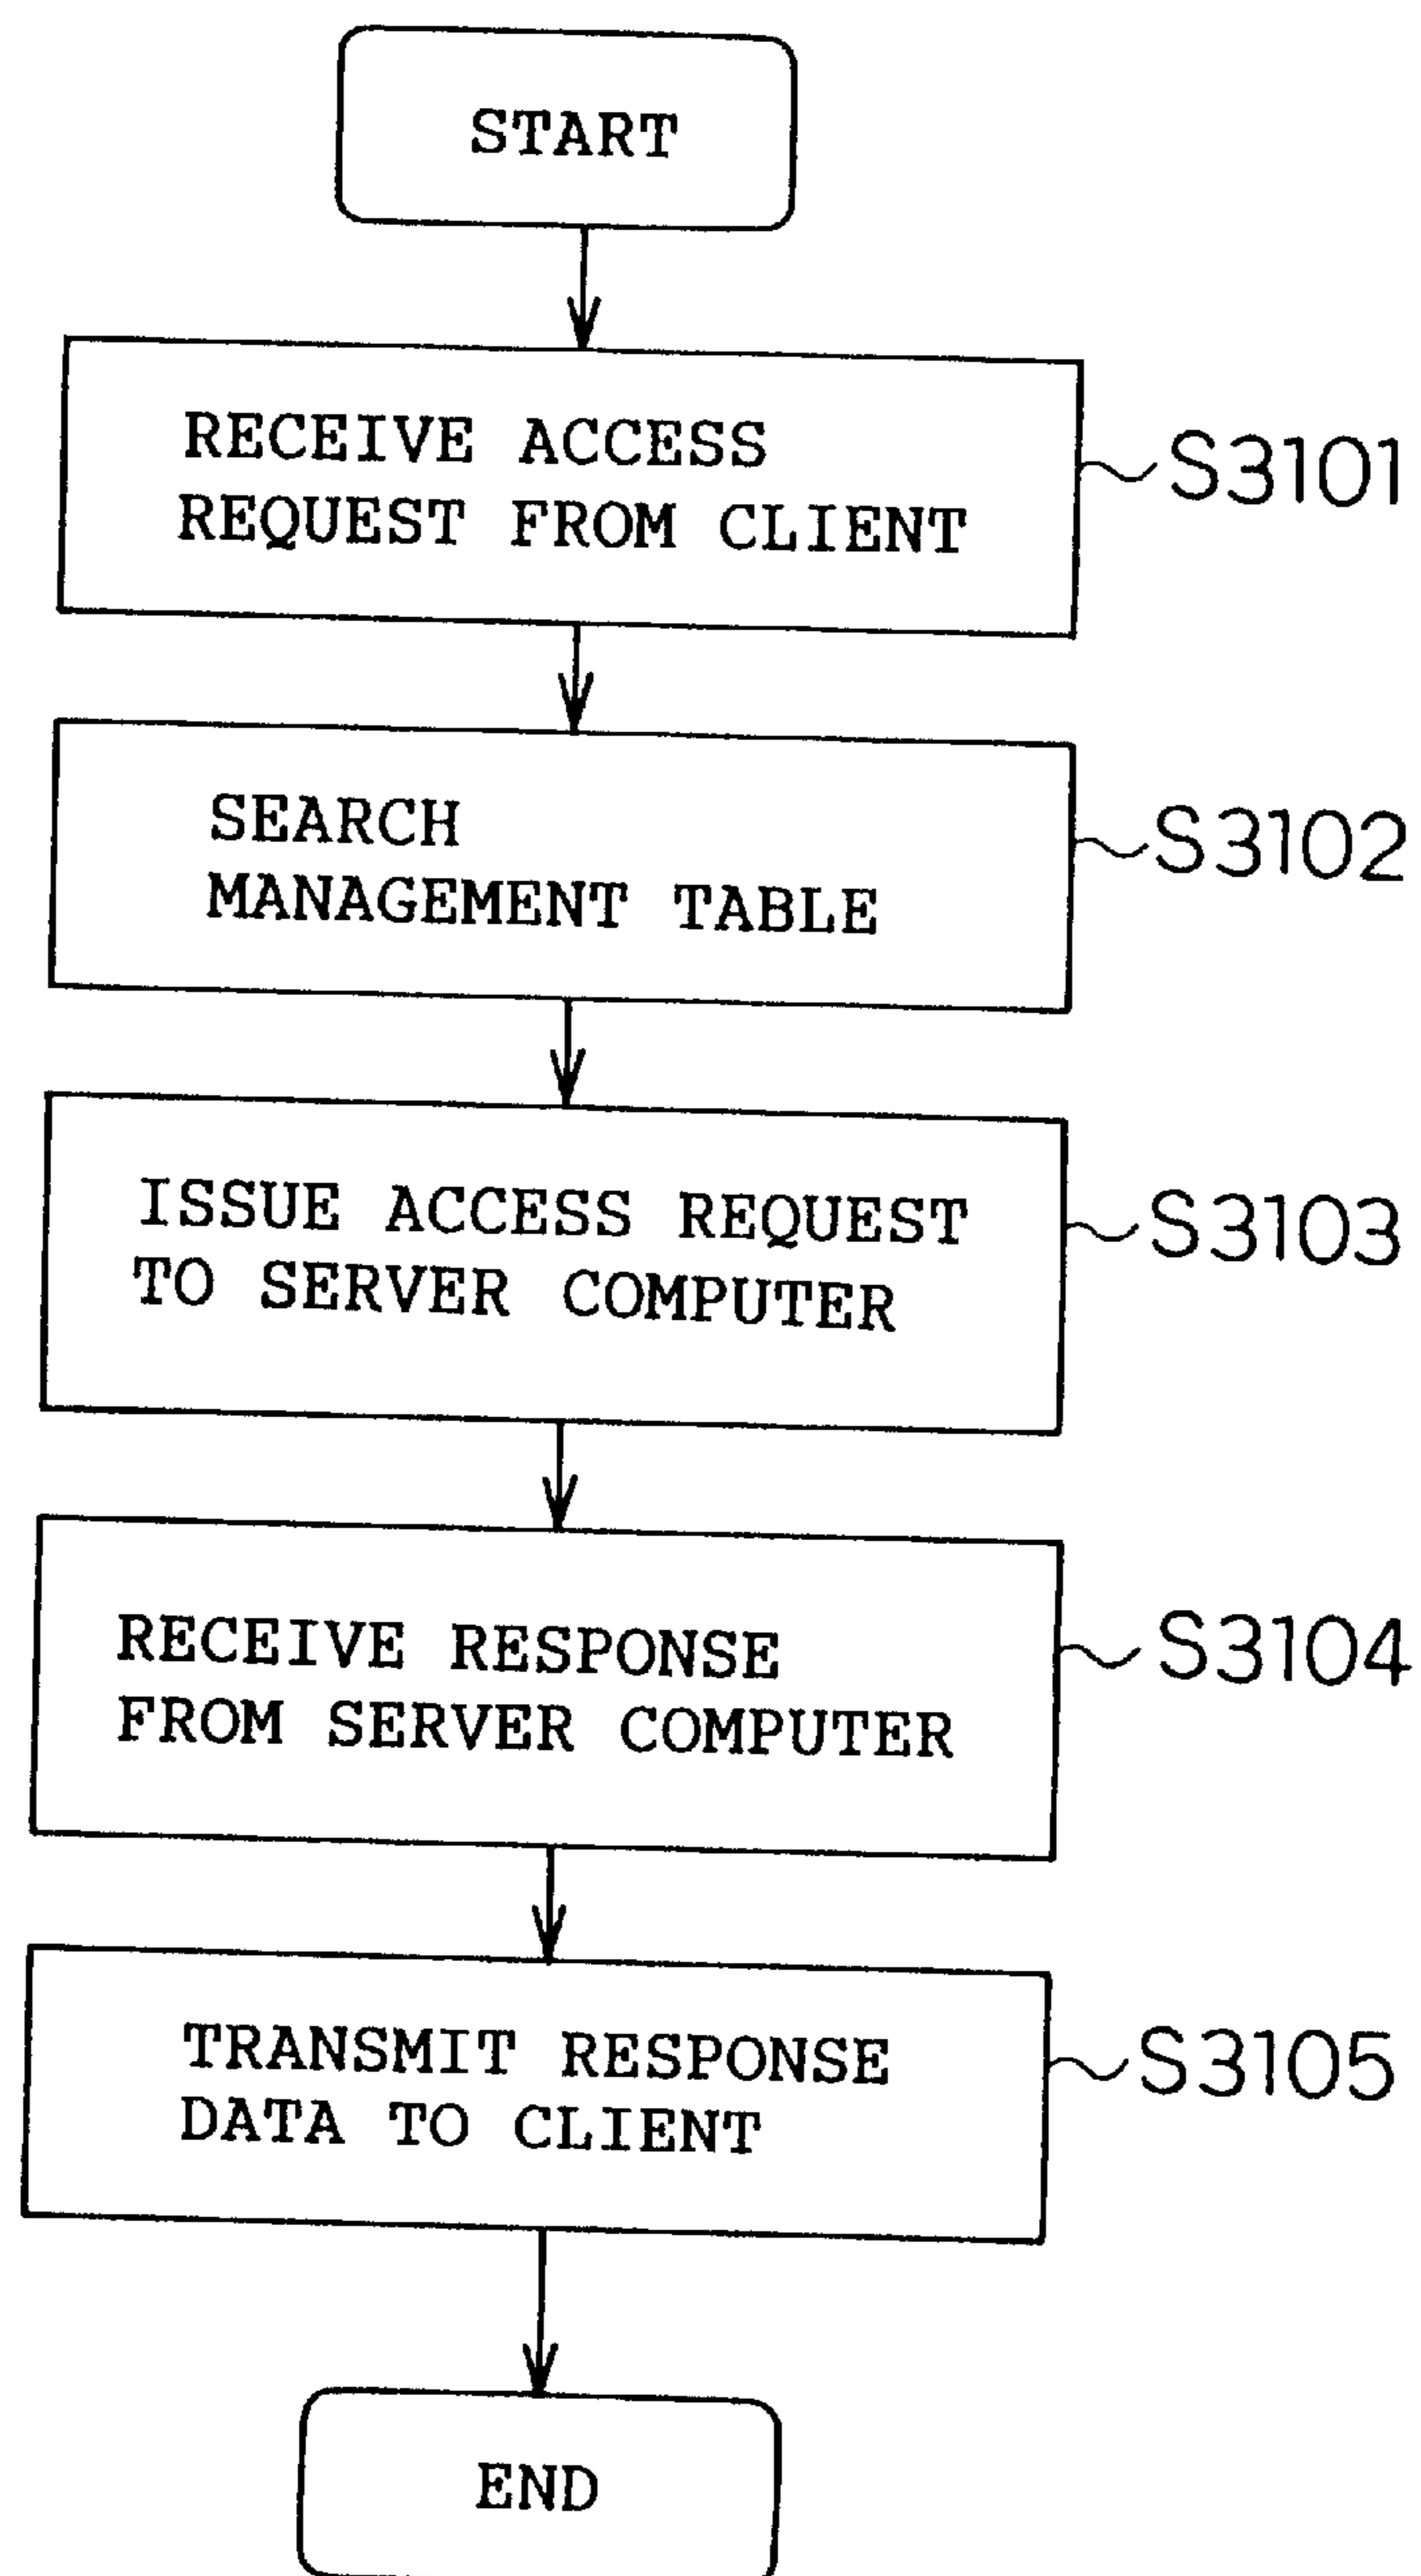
START

RECEIVE ACCESS REQUEST FROM CLIENT

S3101

SEARCH MANAGEMENT TABLE

S3102

ISSUE ACCESS REQUEST TO SERVER COMPUTER

S3103

RECEIVE RESPONSE FROM SERVER COMPUTER

S3104

TRANSMIT RESPONSE DATA TO CLIENT

S3105

END